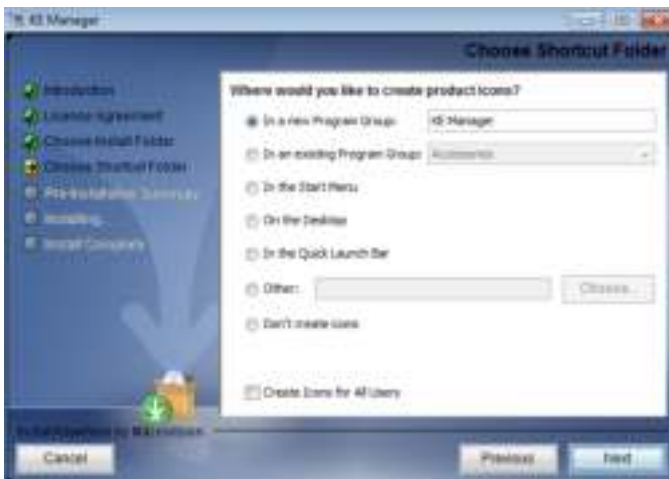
KB Manager

Choose Shortcut Folder

Introduction
License Agreement
Choose Install Folder
Choose Shortcut Folder
Pre-Installation Summary
Installing...
Install Complete

Where would you like to create product icons?

In a new Program Group: KB Manager

In an existing Program Group: Accessories

In the Start Menu

On the Desktop

In the Quick Launch Bar

Other: Choose...

Don't create icons

Create Icons for All Users

InstallAnywhere by Macrovision

Cancel

Previous

Next